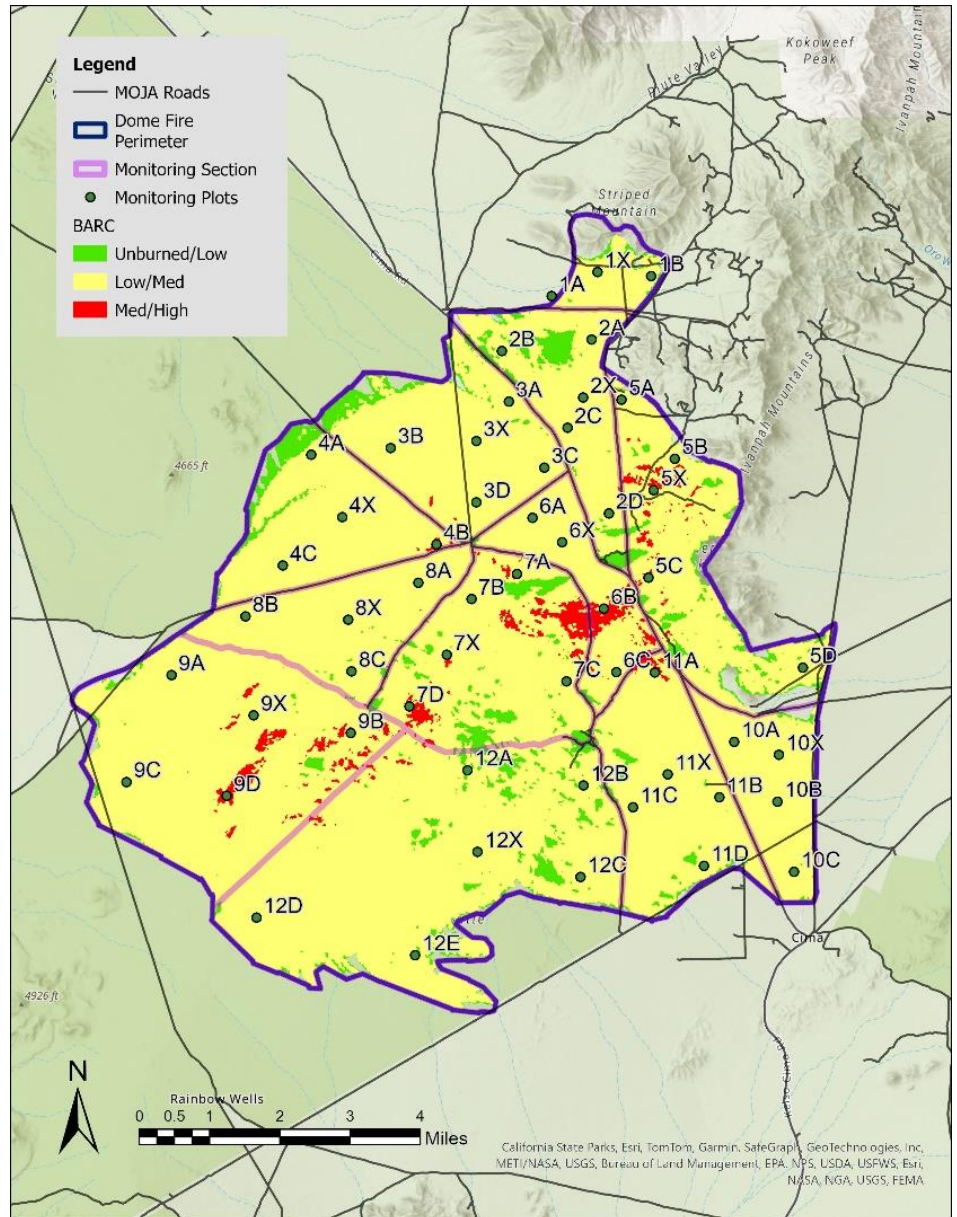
Legend
MOJA Roads
Dome Fire Perimeter
Monitoring Section
Monitoring Plots
BARC
Unburned/Low
Low/Med
Med/High

Kokoweef Peak
Ivanpah Mountains
Striped Mountain
Cima Rd
4665 ft
4926 ft
Ivanpah Mountains
Cima
Rainbow Wells

1A
1X
1B
2A
2B
2X
5A
3A
2C
3B
3X
4A
3C
5B
5X
3D
2D
4X
6A
6X
4B
4C
7A
5C
8A
7B
6B
8B
8X
7X
8C
7C
6C
11A
5D
9A
9X
7D
9B
10A
10X
12A
9C
9D
12B
11X
11B
10B
11C
12X
12C
11D
10C
12D
12E

N
0 0.5 1 2 3 4
Miles

California State Parks, Esri, TomTom, Garmin, SafeGraph, GeoTechnologies, Inc, METI/NASA, USGS, Bureau of Land Management, EPA, NPS, USDA, USFWS, Esri, NASA, NGA, USGS, FEMA